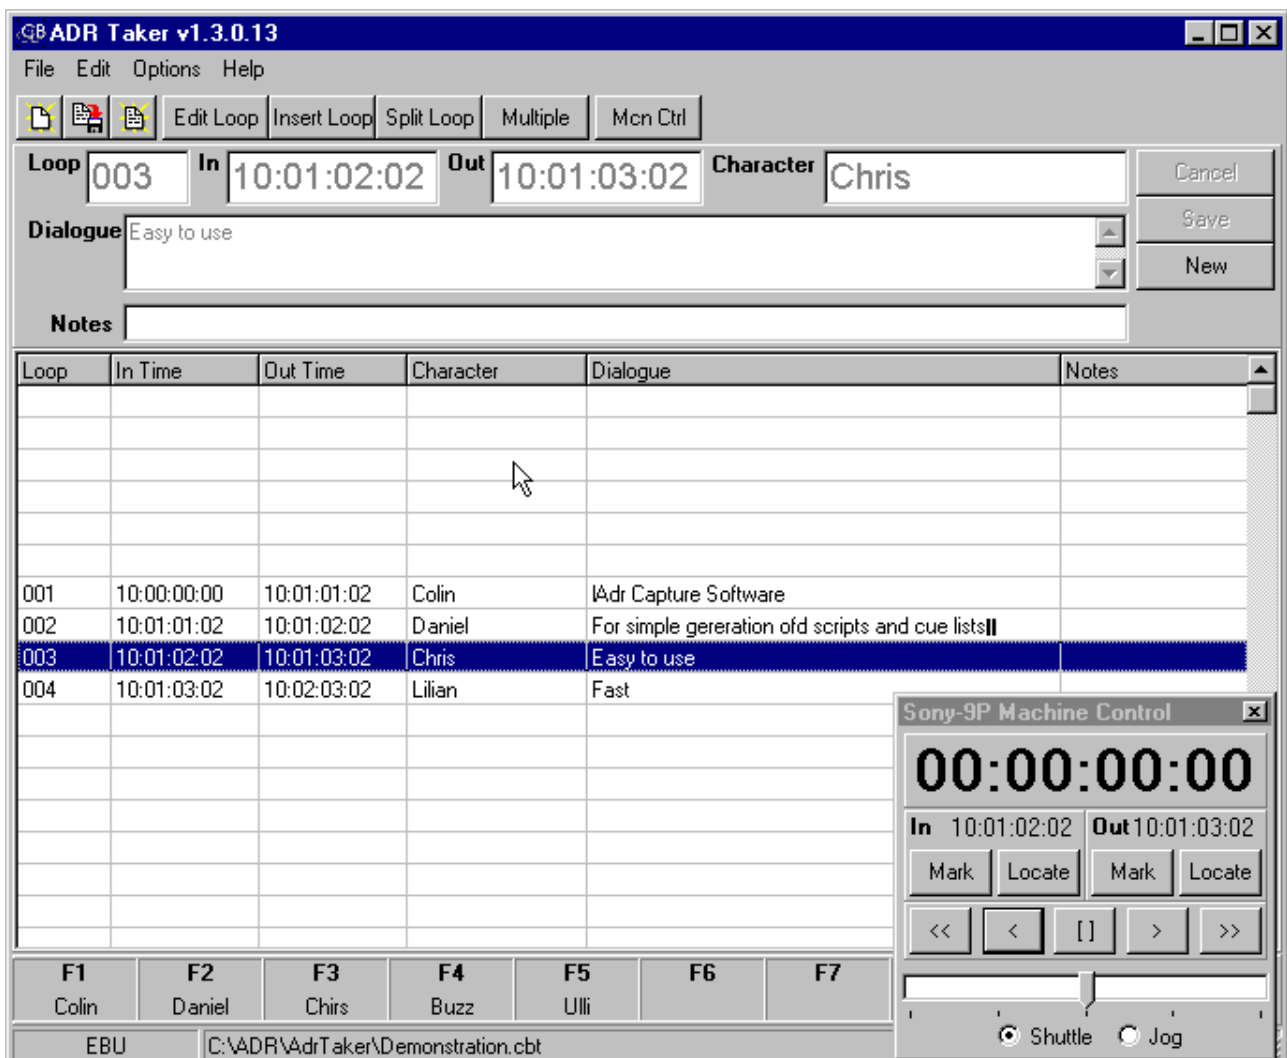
GB ADR Taker v1.3.0.13

File Edit Options Help

Edit Loop | Insert Loop | Split Loop | Multiple | Mcn Ctrl

Loop 003 In 10:01:02:02 Out 10:01:03:02 Character Chris

Cancel

Dialogue Easy to use

Save

New

Notes

| Loop | In Time | Out Time | Character | Dialogue | Notes |
|---|---|---|---|---|---|
| 001 | 10:00:00:00 | 10:01:01:02 | Colin | lAdr Capture Software | |
| 002 | 10:01:01:02 | 10:01:02:02 | Daniel | For simple gereration ofd scripts and cue lists | |
| 003 | 10:01:02:02 | 10:01:03:02 | Chris | Easy to use | |
| 004 | 10:01:03:02 | 10:02:03:02 | Lilian | Fast | |

Sony-9P Machine Control

00:00:00:00

In 10:01:02:02 Out 10:01:03:02

Mark Locate Mark Locate

<< < [] > >>

Shuttle Jog

F1 Colin | F2 Daniel | F3 Chirs | F4 Buzz | F5 Ulli | F6 | F7

EBU | C:\ADR\AdrTaker\Demonstration.cbt